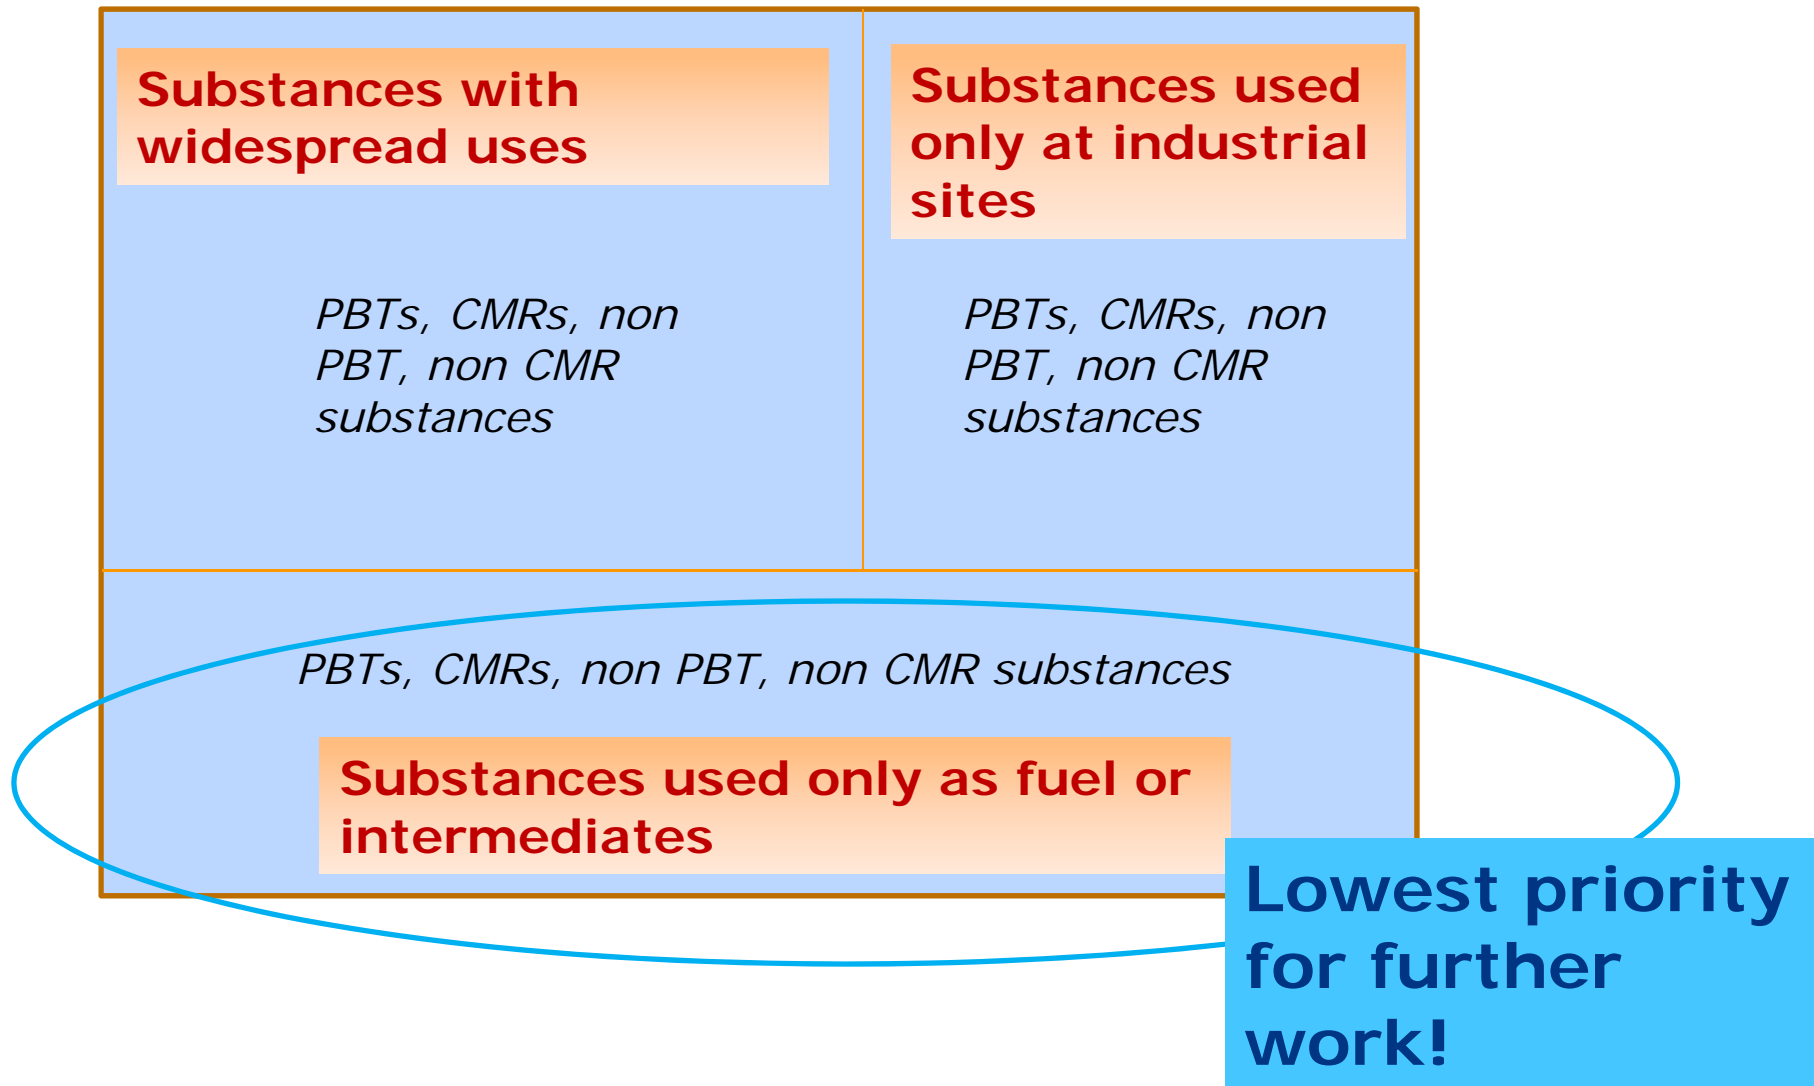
Substances with widespread uses

PBTs, CMRs, non PBT, non CMR substances

Substances used only at industrial sites

PBTs, CMRs, non PBT, non CMR substances

PBTs, CMRs, non PBT, non CMR substances

Substances used only as fuel or intermediates

Lowest priority for further work!